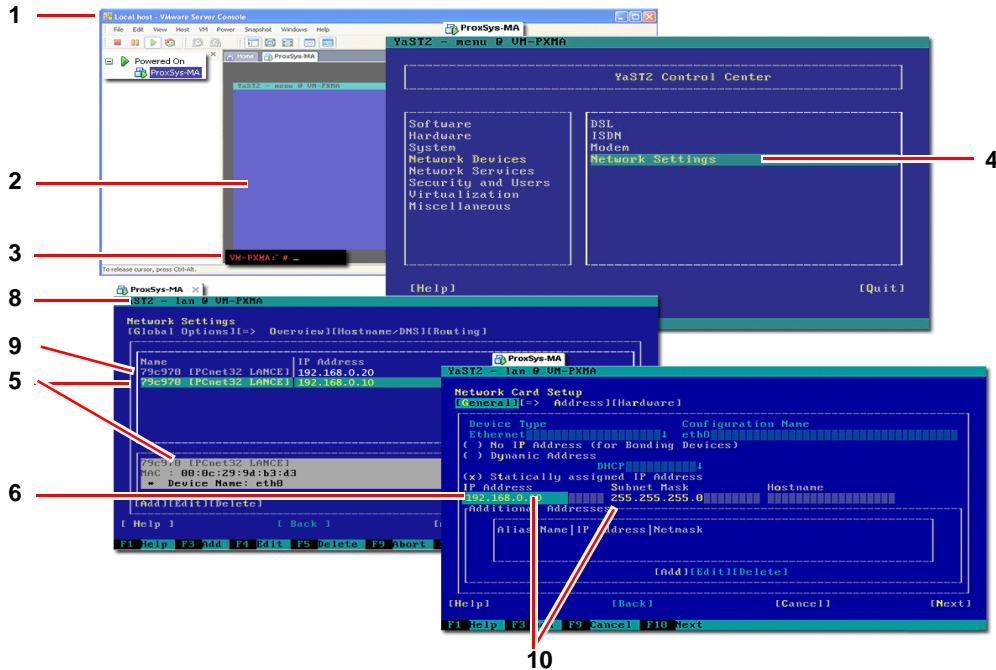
1

Local host - VMware Server Console

File Edit View Host VM Power Snapshot Windows Help

Powered On
ProxSys-MA

Home ProxSys-MA

YaST2 - menu @ VM-PXMA

2

3

VM-PXMA:~ # _

To release cursor, press Ctrl-Alt.

ProxSys-MA

YaST2 - menu @ VM-PXMA

YaST2 Control Center

Software
Hardware
System
Network Devices
Network Services
Security and Users
Virtualization
Miscellaneous

DSL
ISDN
Modem
Network Settings

4

[Help]

[Quit]

8

ProxSys-MA

ST2 - lan @ VM-PXMA

Network Settings
[Global Options][=> Overview][Hostname/DNS][Routing]

9

5

Name | IP Address
79c970 [PCnet32 LANCE] | 192.168.0.20
79c970 [PCnet32 LANCE] | 192.168.0.10

79c970 [PCnet32 LANCE]
MAC : 00:0c:29:9d:b3:d3
* Device Name: eth0

[Add][Edit][Delete]

[ Help ] [ Back ]

F1 Help F3 Add F4 Edit F5 Delete F9 Abort

6

ProxSys-MA

YaST2 - lan @ VM-PXMA

Network Card Setup
[General][=> Address][Hardware]

Device Type
Ethernet
Configuration Name
eth0
( ) No IP Address (for Bonding Devices)
( ) Dynamic Address
DHCP
(x) Statically assigned IP Address
IP Address
192.168.0.10
Subnet Mask
255.255.255.0
Hostname
Additional Addresses

Alias Name|IP Address|Netmask

[Add][Edit][Delete]

[Help] [Back] [Cancel] [Next]

F1 Help F3 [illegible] F9 Cancel F10 Next

10